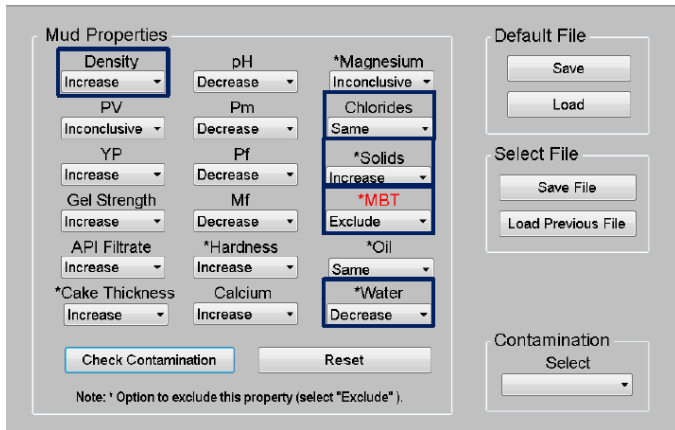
Mud Properties

Density
Increase

pH
Decrease

*Magnesium
Inconclusive

PV
Inconclusive

Pm
Decrease

Chlorides
Same

YP
Increase

Pf
Decrease

*Solids
Increase

Gel Strength
Increase

Mf
Decrease

*MBT
Exclude

API Filtrate
Increase

*Hardness
Increase

*Oil
Same

*Cake Thickness
Increase

Calcium
Increase

*Water
Decrease

Check Contamination

Reset

Note: * Option to exclude this property (select "Exclude" ).

Default File

Save

Load

Select File

Save File

Load Previous File

Contamination

Select